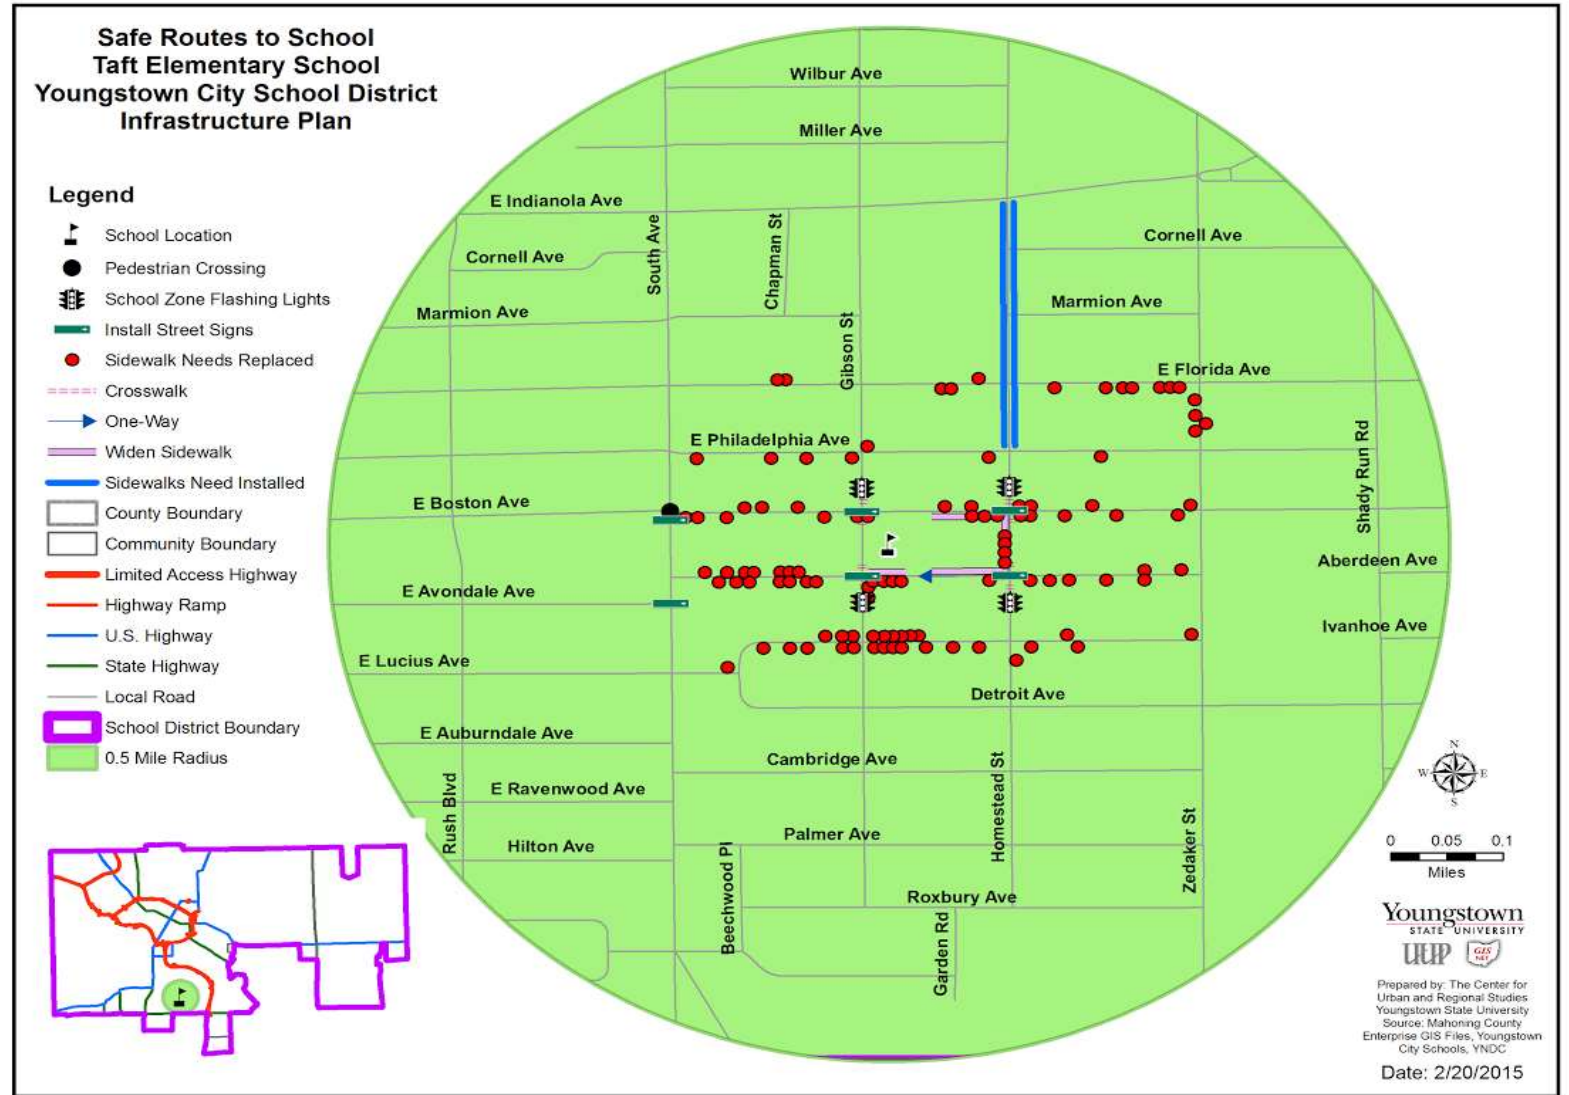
Safe Routes to School
Taft Elementary School
Youngstown City School District
Infrastructure Plan

Legend
School Location
Pedestrian Crossing
School Zone Flashing Lights
Install Street Signs
Sidewalk Needs Replaced
Crosswalk
One-Way
Widen Sidewalk
Sidewalks Need Installed
County Boundary
Community Boundary
Limited Access Highway
Highway Ramp
U.S. Highway
State Highway
Local Road
School District Boundary
0.5 Mile Radius

Wilbur Ave
Miller Ave
E Indianola Ave
Cornell Ave
Cornell Ave
South Ave
Chapman St
Marmion Ave
Marmion Ave
Gibson St
E Florida Ave
E Philadelphia Ave
Shady Run Rd
E Boston Ave
Aberdeen Ave
E Avondale Ave
Ivanhoe Ave
E Lucius Ave
Detroit Ave
E Auburndale Ave
Cambridge Ave
Rush Blvd
E Ravenwood Ave
Homestead St
Hilton Ave
Palmer Ave
Zedaker St
Beechwood Pl
Roxbury Ave
Garden Rd

N
W
E
S
0 0.05 0.1
Miles

Youngstown STATE UNIVERSITY
UUP
GIS

Prepared by: The Center for Urban and Regional Studies Youngstown State University Source: Mahoning County Enterprise GIS Files, Youngstown City Schools, YNDC

Date: 2/20/2015